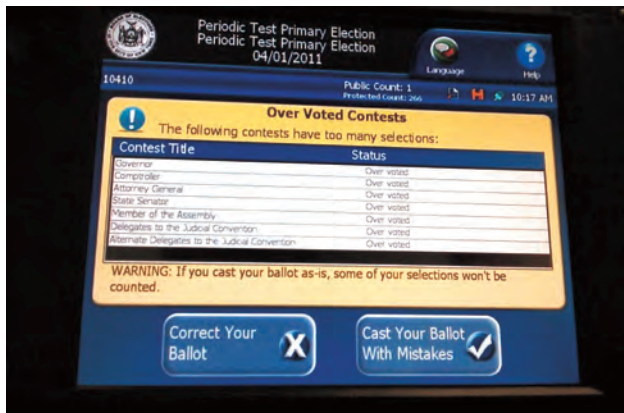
Periodic Test Primary Election
Periodic Test Primary Election
04/01/2011

Language

Help

10410

Public Count: 1
Protected Count: 266

10:17 AM

Over Voted Contests
The following contests have too many selections:

| Contest Title | Status |
|---|---|
| Governor | Over voted |
| Comptroller | Over voted |
| Attorney General | Over voted |
| State Senator | Over voted |
| Member of the Assembly | Over voted |
| Delegates to the Judicial Convention | Over voted |
| Alternate Delegates to the Judicial Convention | Over voted |

WARNING: If you cast your ballot as-is, some of your selections won't be counted.

Correct Your Ballot

Cast Your Ballot With Mistakes